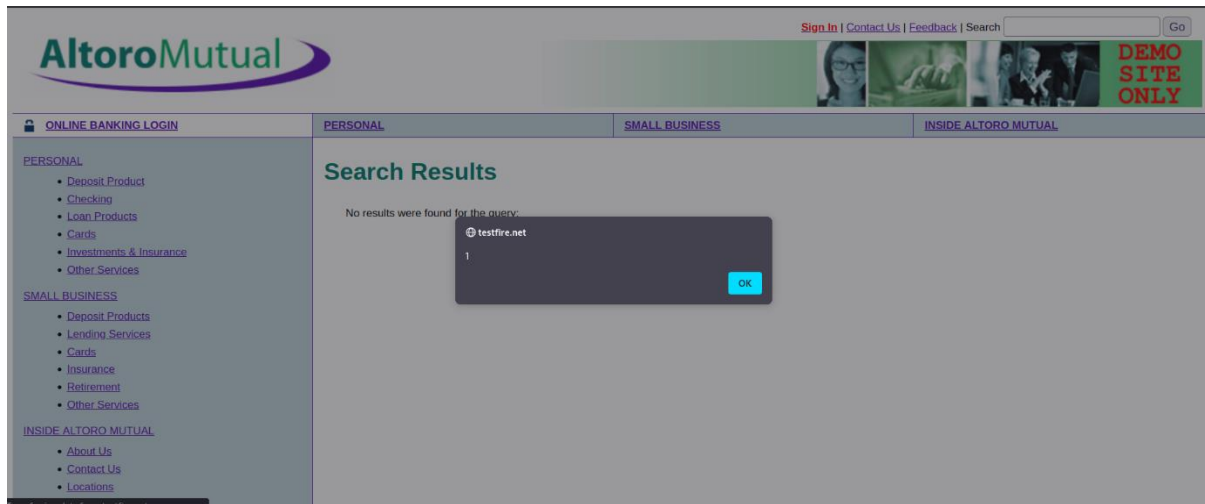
Sign In | Contact Us | Feedback | Search Go

AltoroMutual

DEMO SITE ONLY

ONLINE BANKING LOGIN

PERSONAL

SMALL BUSINESS

INSIDE ALTORO MUTUAL

PERSONAL
- Deposit Product
- Checking
- Loan Products
- Cards
- Investments & Insurance
- Other Services

SMALL BUSINESS
- Deposit Products
- Lending Services
- Cards
- Insurance
- Retirement
- Other Services

INSIDE ALTORO MUTUAL
- About Us
- Contact Us
- Locations

Search Results

No results were found for the query:

testfire.net

1

OK